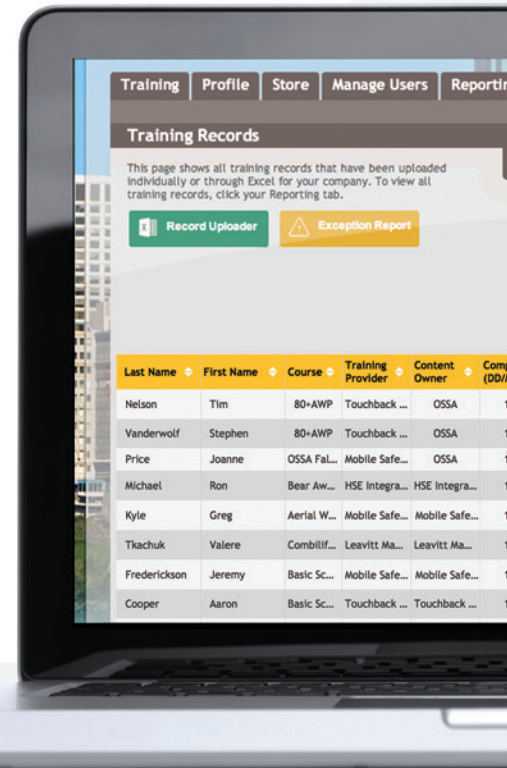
Training Profile Store Manage Users Reportin

Training Records

This page shows all training records that have been uploaded individually or through Excel for your company. To view all training records, click your Reporting tab.

Record Uploader

Exception Report

| Last Name | First Name | Course | Training Provider | Content Owner | Comp (DD/ |
|---|---|---|---|---|---|
| Nelson | Tim | 80+AWP | Touchback ... | OSSA | 1 |
| Vanderwolf | Stephen | 80+AWP | Touchback ... | OSSA | 1 |
| Price | Joanne | OSSA Fal... | Mobile Safe... | OSSA | 1 |
| Michael | Ron | Bear Aw... | HSE Integra... | HSE Integra... | 1 |
| Kyle | Greg | Aerial W... | Mobile Safe... | Mobile Safe... | 1 |
| Tkachuk | Valere | Combilif... | Leavitt Ma... | Leavitt Ma... | 1 |
| Frederickson | Jeremy | Basic Sc... | Mobile Safe... | Mobile Safe... | 1 |
| Cooper | Aaron | Basic Sc... | Touchback ... | Touchback ... | 1 |